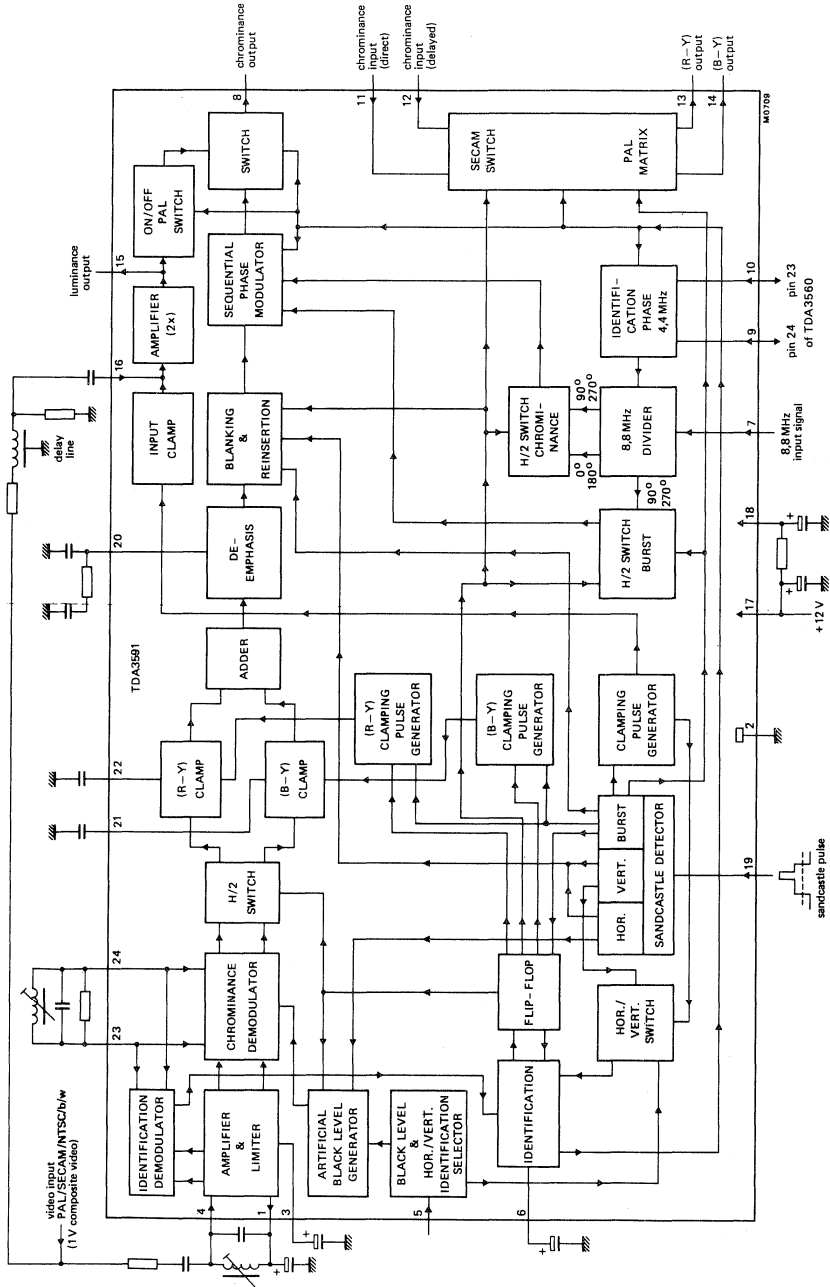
chrominance output
chrominance input (direct)
chrominance input (delayed)
(R – Y) output
(B – Y) output
M0709
8
11
12
13
14
ON/OFF PAL SWITCH
SWITCH
SECAM SWITCH
PAL MATRIX
luminance output
15
AMPLIFIER (2x)
SEQUENTIAL PHASE MODULATOR
IDENTIFICATION PHASE 4,4 MHz
10
pin 23
9
pin 24
of TDA3560
16
INPUT CLAMP
BLANKING & REINSERTION
H/2 SWITCH CHROMINANCE
90°
270°
8,8 MHz DIVIDER
7
8,8 MHz input signal
0°
180°
90°
270°
delay line
20
DE-EMPHASIS
H/2 SWITCH BURST
18
+
17
+12 V
ADDER
TDA3591
(R – Y) CLAMPING PULSE GENERATOR
(B – Y) CLAMPING PULSE GENERATOR
CLAMPING PULSE GENERATOR
2
22
(R – Y) CLAMP
(B – Y) CLAMP
21
BURST
VERT.
HOR.
SANDCASTLE DETECTOR
19
sandcastle pulse
H/2 SWITCH
24
CHROMINANCE DEMODULATOR
FLIP-FLOP
HOR./VERT. SWITCH
23
IDENTIFICATION DEMODULATOR
AMPLIFIER & LIMITER
ARTIFICIAL BLACK LEVEL GENERATOR
BLACK LEVEL & HOR./VERT. IDENTIFICATION SELECTOR
IDENTIFICATION
video input PAL/SECAM/NTSC/b/w (1V composite video)
4
1
3
5
6
+
+
+